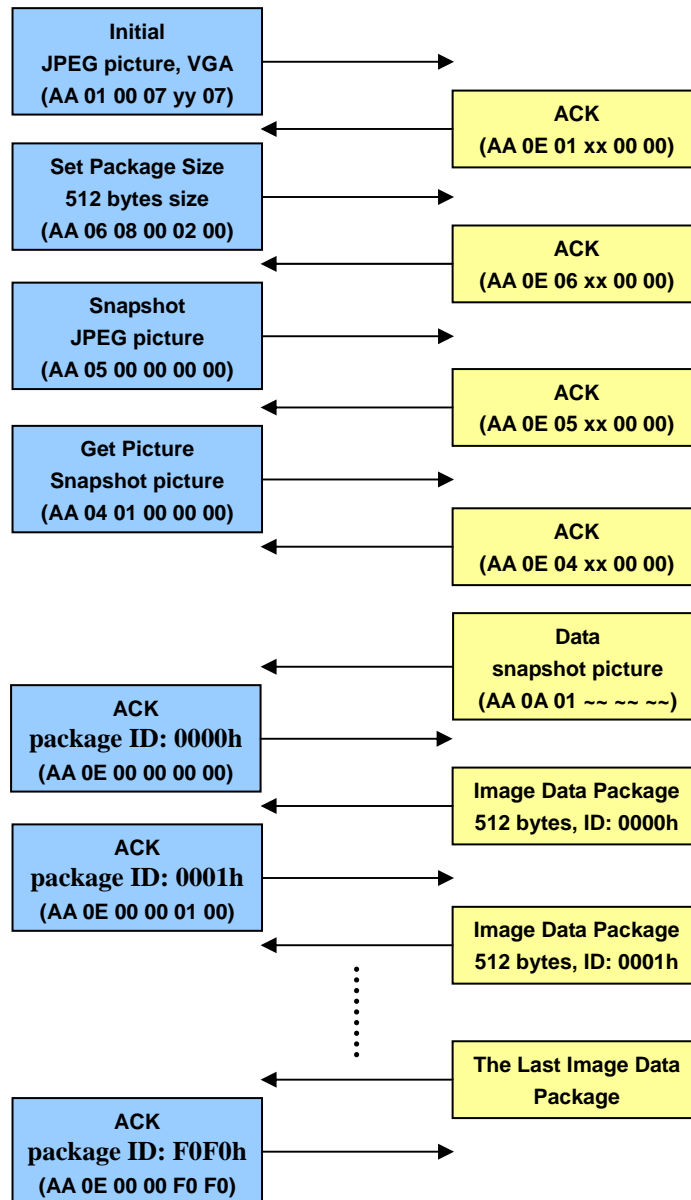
Initial
JPEG picture, VGA
(AA 01 00 07 yy 07)

ACK
(AA 0E 01 xx 00 00)

Set Package Size
512 bytes size
(AA 06 08 00 02 00)

ACK
(AA 0E 06 xx 00 00)

Snapshot
JPEG picture
(AA 05 00 00 00 00)

ACK
(AA 0E 05 xx 00 00)

Get Picture
Snapshot picture
(AA 04 01 00 00 00)

ACK
(AA 0E 04 xx 00 00)

Data
snapshot picture
(AA 0A 01 ~~ ~~ ~~)

ACK
package ID: 0000h
(AA 0E 00 00 00 00)

Image Data Package
512 bytes, ID: 0000h

ACK
package ID: 0001h
(AA 0E 00 00 01 00)

Image Data Package
512 bytes, ID: 0001h

The Last Image Data
Package

ACK
package ID: F0F0h
(AA 0E 00 00 F0 F0)